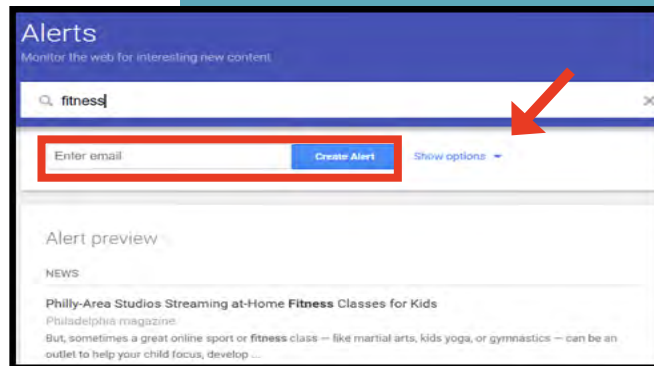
Alerts
Monitor the web for interesting new content

fitness

Enter email
Create Alert
Show options

Alert preview

NEWS

Philly-Area Studios Streaming at-Home Fitness Classes for Kids
Philadelphia magazine
But, sometimes a great online sport or fitness class — like martial arts, kids yoga, or gymnastics — can be an outlet to help your child focus, develop ...